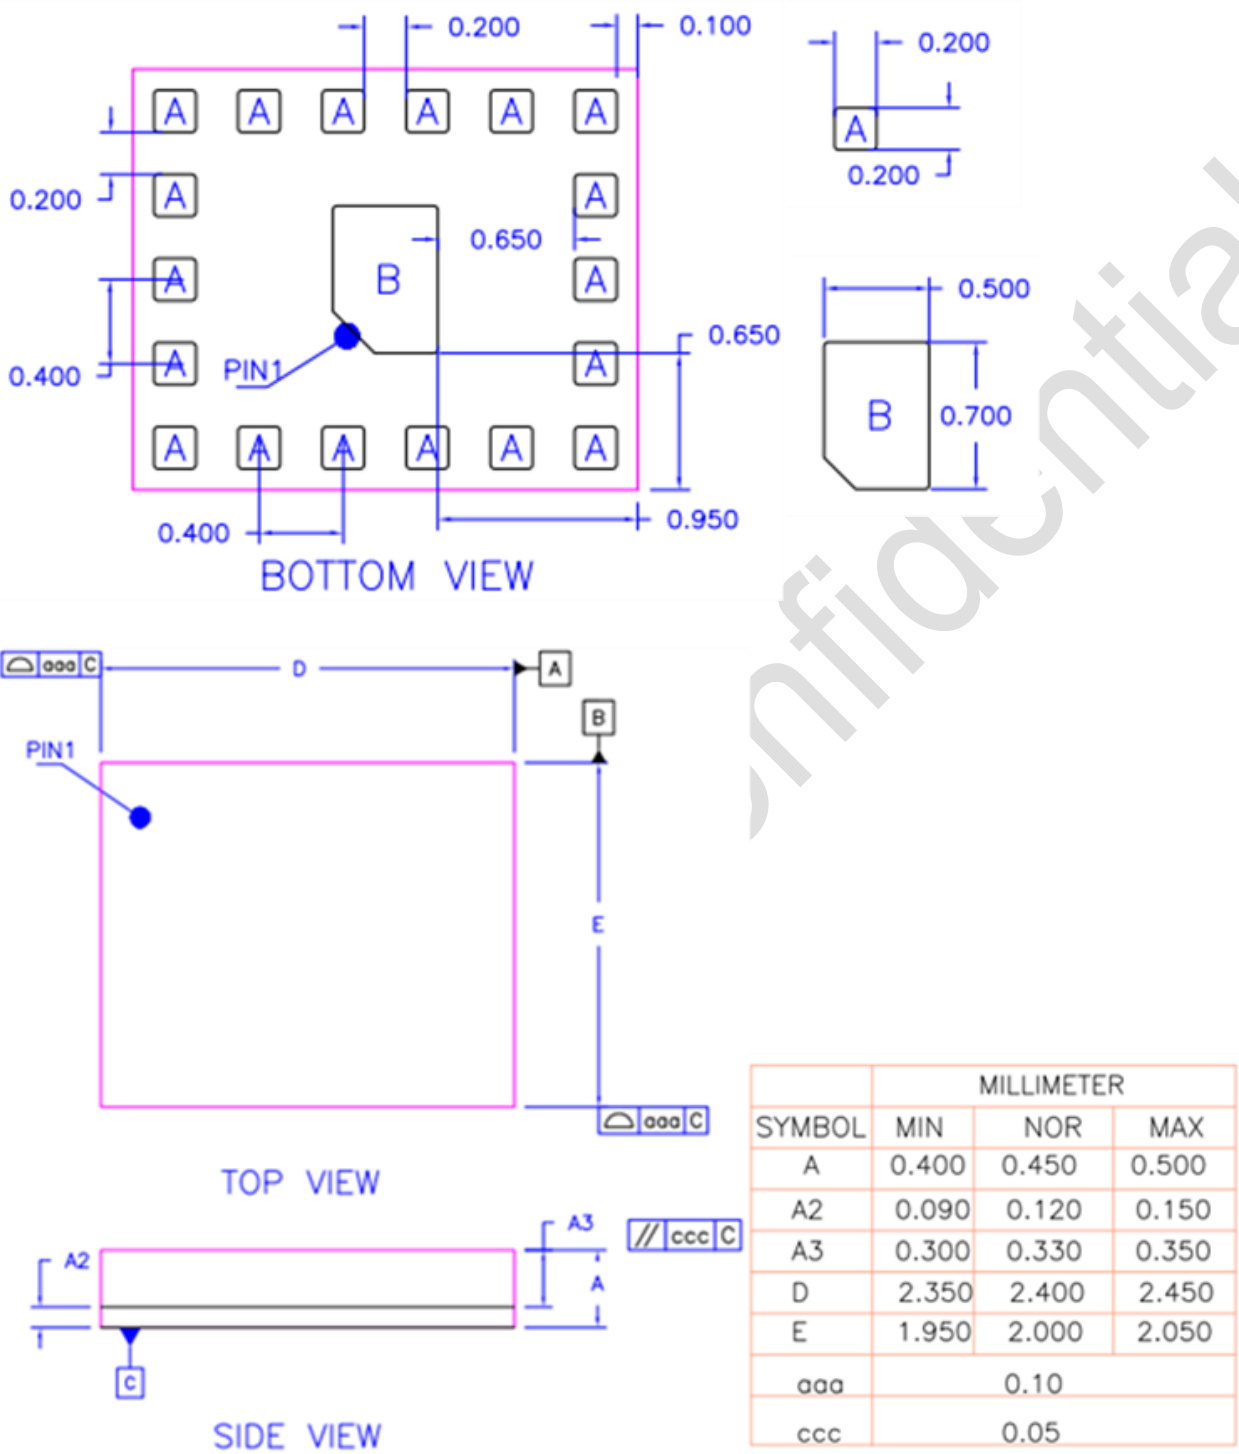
0.200
0.100
0.200
A
0.200
A A A A A A
0.200
A A
B
0.650
A A
0.650
0.400
A
PIN1
A
0.500
B
0.700
A A A A A A
0.400
0.950
BOTTOM VIEW

aaa C
D
A
B
PIN1
E
aaa C
TOP VIEW

A2
A3
A
// ccc C
C
SIDE VIEW

| SYMBOL | MILLIMETER | | |
|---|---|---|---|
| | MIN | NOR | MAX |
| A | 0.400 | 0.450 | 0.500 |
| A2 | 0.090 | 0.120 | 0.150 |
| A3 | 0.300 | 0.330 | 0.350 |
| D | 2.350 | 2.400 | 2.450 |
| E | 1.950 | 2.000 | 2.050 |
| aaa | 0.10 | | |
| ccc | 0.05 | | |

nfidential